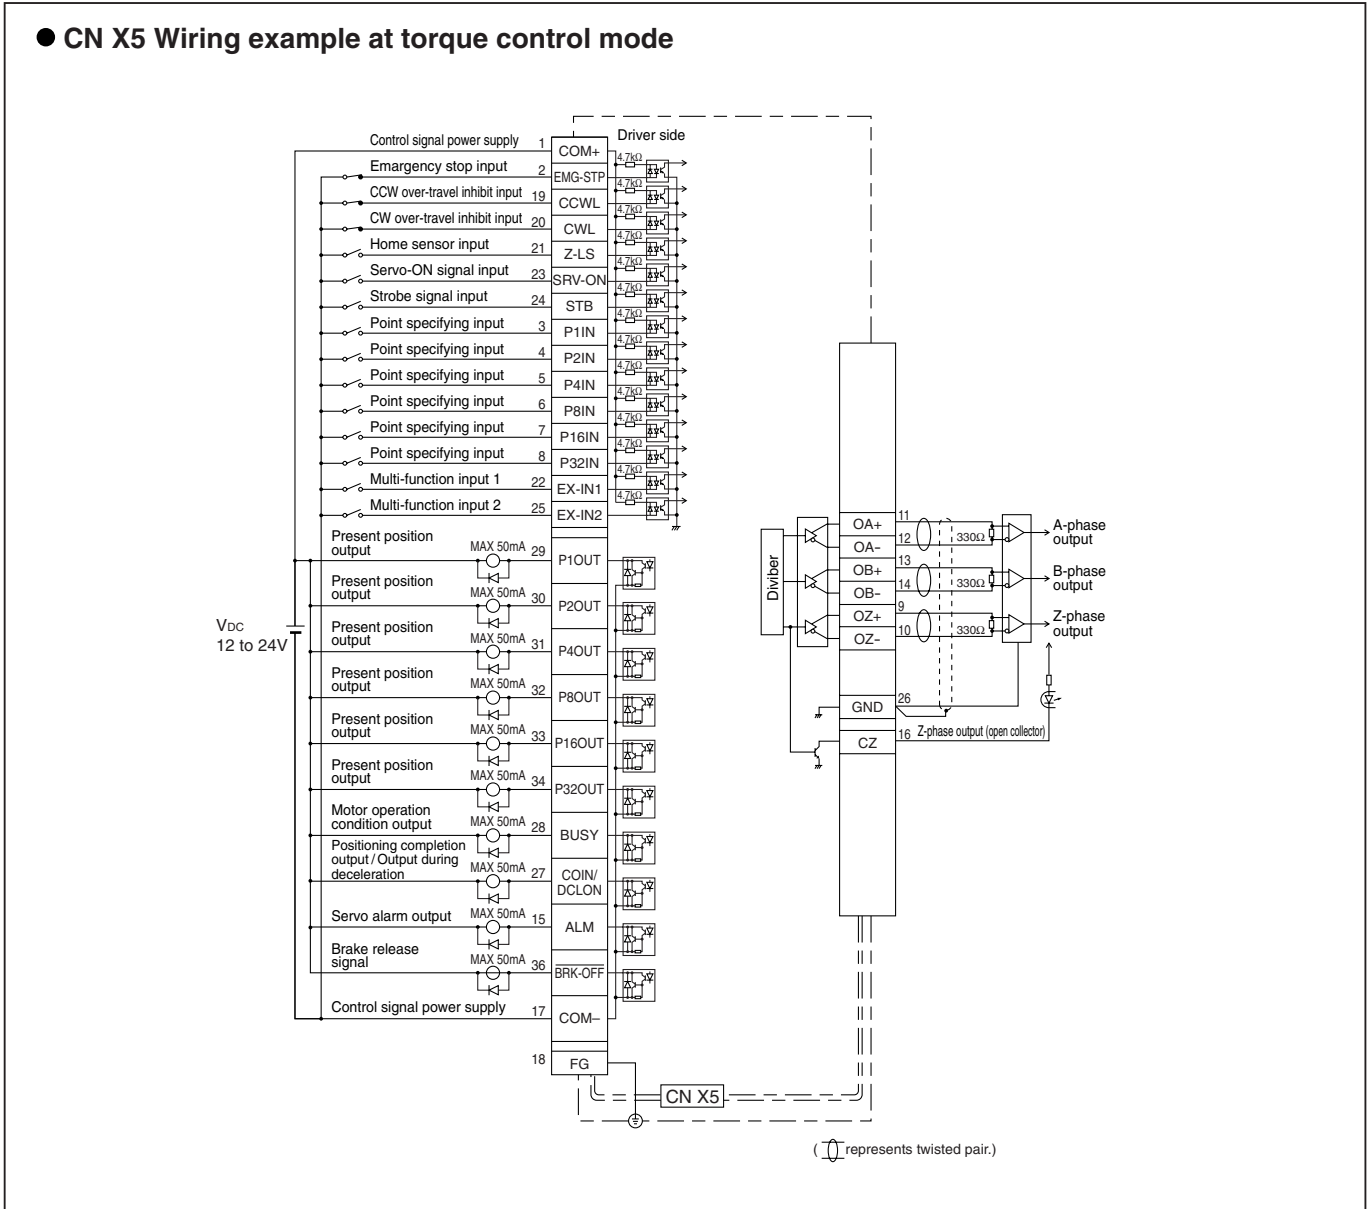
● CN X5 Wiring example at torque control mode

Driver side

Control signal power supply 1 COM+
Emergency stop input 2 EMG-STP
CCW over-travel inhibit input 19 CCWL
CW over-travel inhibit input 20 CWL
Home sensor input 21 Z-LS
Servo-ON signal input 23 SRV-ON
Strobe signal input 24 STB
Point specifying input 3 P1IN
Point specifying input 4 P2IN
Point specifying input 5 P4IN
Point specifying input 6 P8IN
Point specifying input 7 P16IN
Point specifying input 8 P32IN
Multi-function input 1 22 EX-IN1
Multi-function input 2 25 EX-IN2

4.7kΩ 4.7kΩ 4.7kΩ 4.7kΩ 4.7kΩ 4.7kΩ 4.7kΩ 4.7kΩ 4.7kΩ 4.7kΩ 4.7kΩ 4.7kΩ 4.7kΩ 4.7kΩ

Present position output MAX 50mA 29 P1OUT
Present position output MAX 50mA 30 P2OUT
Present position output MAX 50mA 31 P4OUT
Present position output MAX 50mA 32 P8OUT
Present position output MAX 50mA 33 P16OUT
Present position output MAX 50mA 34 P32OUT
Motor operation condition output MAX 50mA 28 BUSY
Positioning completion output / Output during deceleration MAX 50mA 27 COIN/ DCLON
Servo alarm output MAX 50mA 15 ALM
Brake release signal MAX 50mA 36 BRK-OFF
Control signal power supply 17 COM–
18 FG

VDC
12 to 24V

Diviber
OA+ 11
OA- 12
OB+ 13
OB- 14
OZ+ 9
OZ- 10
330Ω 330Ω 330Ω
A-phase output
B-phase output
Z-phase output
GND 26
CZ 16 Z-phase output (open collector)

CN X5

( represents twisted pair.)